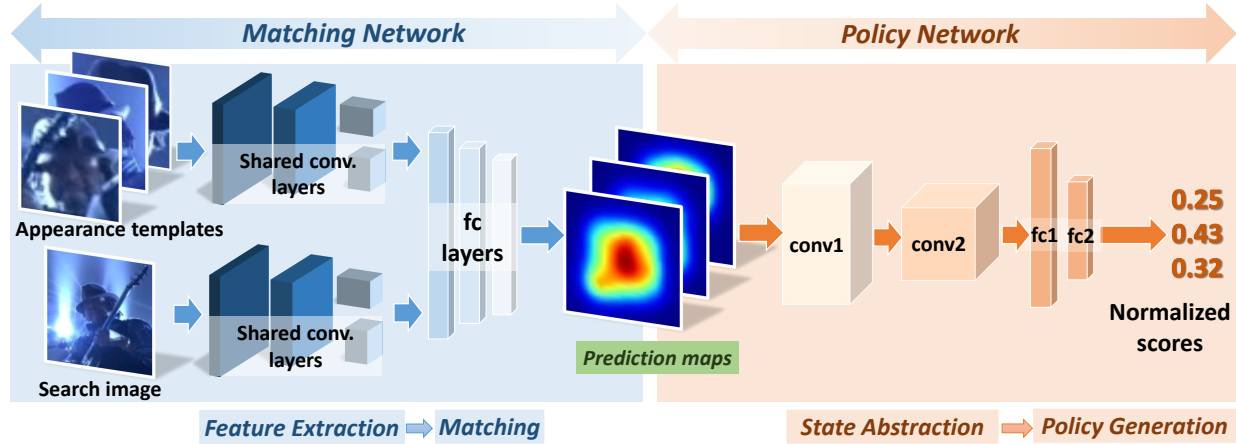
Matching Network

Policy Network

Shared conv. layers

Appearance templates

fc layers

Shared conv. layers

Search image

Prediction maps

conv1

conv2

fc1

fc2

0.25
0.43
0.32

Normalized scores

Feature Extraction

Matching

State Abstraction

Policy Generation